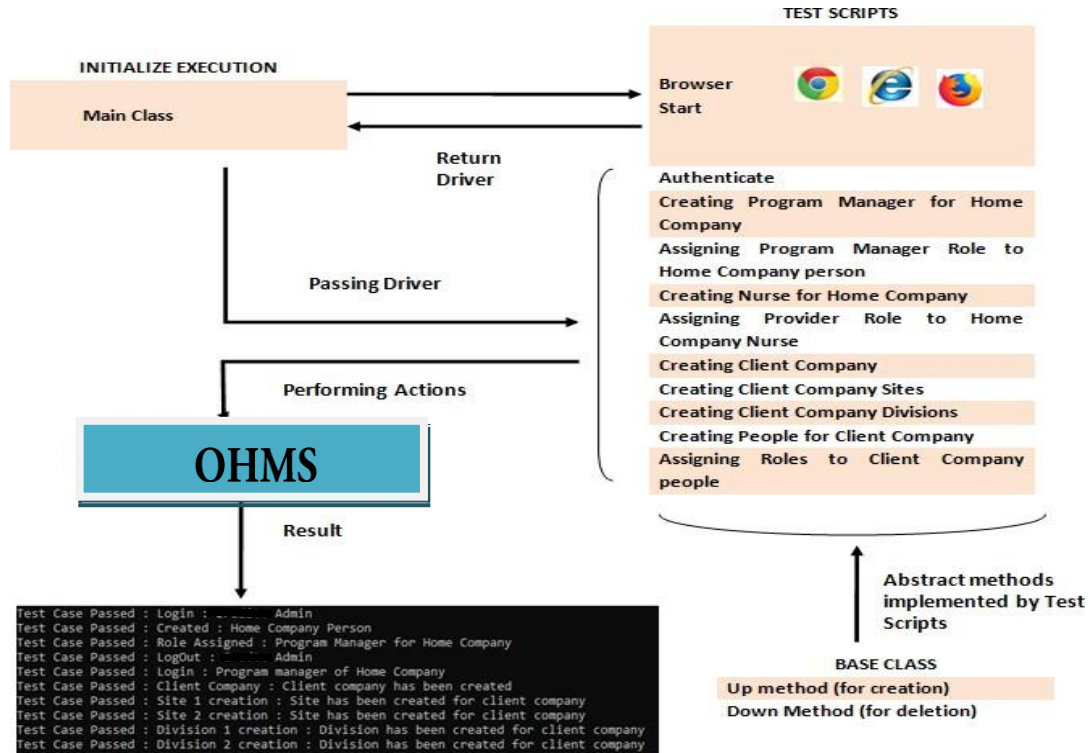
TEST SCRIPTS

INITIALIZE EXECUTION

Main Class

Browser Start

Return Driver

Authenticate

Creating Program Manager for Home Company

Assigning Program Manager Role to Home Company person

Passing Driver

Creating Nurse for Home Company

Assigning Provider Role to Home Company Nurse

Creating Client Company

Performing Actions

Creating Client Company Sites

Creating Client Company Divisions

Creating People for Client Company

OHMS

Assigning Roles to Client Company people

Result

Abstract methods implemented by Test Scripts

BASE CLASS

Up method (for creation)

Down Method (for deletion)

Test Case Passed : Login : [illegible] Admin
Test Case Passed : Created : Home Company Person
Test Case Passed : Role Assigned : Program Manager for Home Company
Test Case Passed : LogOut : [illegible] Admin
Test Case Passed : Login : Program manager of Home Company
Test Case Passed : Client Company : Client company has been created
Test Case Passed : Site 1 creation : Site has been created for client company
Test Case Passed : Site 2 creation : Site has been created for client company
Test Case Passed : Division 1 creation : Division has been created for client company
Test Case Passed : Division 2 creation : Division has been created for client company